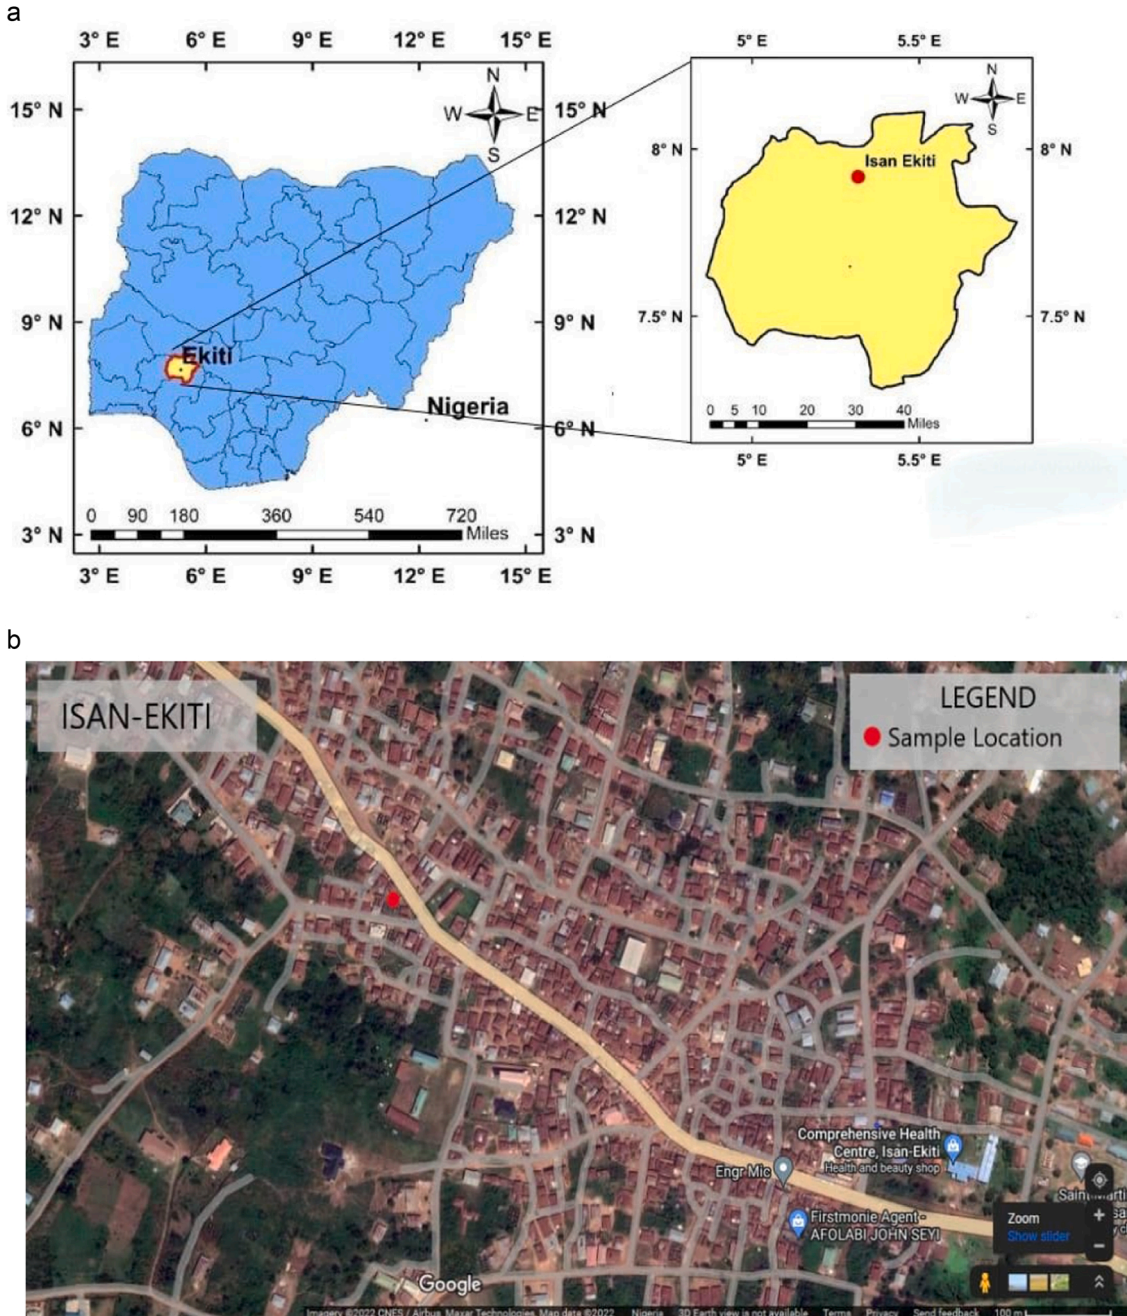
a

3° E 6° E 9° E 12° E 15° E

15° N 12° N 9° N 6° N 3° N

N W E S

Ekiti

Nigeria

0 90 180 360 540 720 Miles

15° N 12° N 9° N 6° N 3° N

3° E 6° E 9° E 12° E 15° E

5° E 5.5° E

8° N 7.5° N

N W E S

Isan Ekiti

0 5 10 20 30 40 Miles

8° N 7.5° N

5° E 5.5° E

b

ISAN-EKITI

LEGEND
Sample Location

Comprehensive Health Centre, Isan-Ekiti
Health and beauty shop

Engr Mic

Firstmonie Agent - AFOLABI JOHN SEYI

Sain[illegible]

Zoom
Show slider

Google

Imagery ©2022 CNES / Airbus, Maxar Technologies, Map data ©2022 Nigeria 3D Earth view is not available Terms Privacy Send feedback 100 m